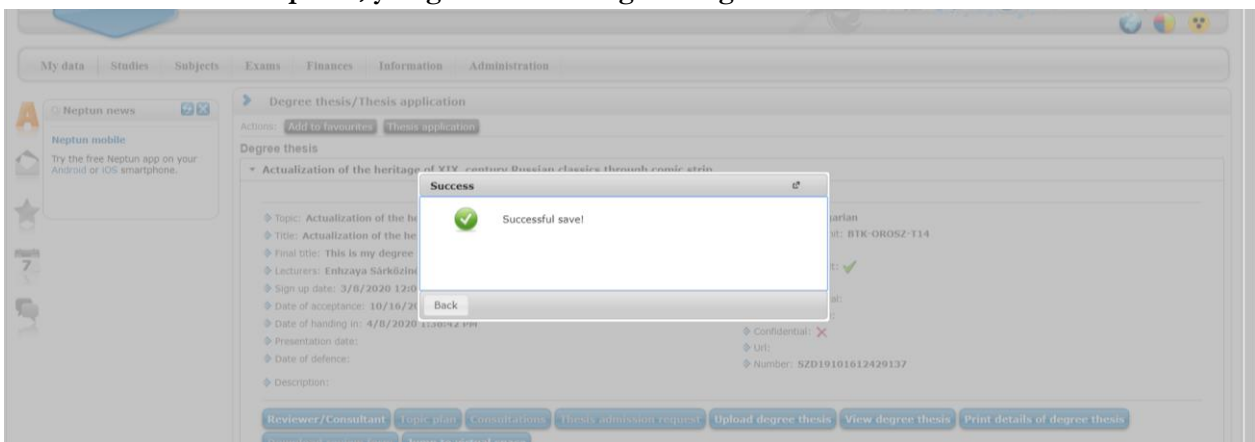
My data | Studies | Subjects | Exams | Finances | Information | Administration

Neptun news

Neptun mobile

Try the free Neptun app on your Android or iOS smartphone.

Degree thesis/Thesis application

Actions: Add to favourites | Thesis application

Degree thesis

Actualization of the heritage of XIX. century Russian classics through comic strip

Topic: Actualization of the he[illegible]

Title: Actualization of the he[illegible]

Final title: This is my degree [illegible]

Lecturers: Enhzaya Sárközin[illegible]

Sign up date: 3/8/2020 12:0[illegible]

Date of acceptance: 10/16/20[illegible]

Date of handing in: 4/8/2020 1:38:42 PM

Presentation date:

Date of defence:

Description:

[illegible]garian

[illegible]nt: BTK-OROSZ-T14

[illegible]t: ✓

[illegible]l:

Confidential: ✗

Url:

Number: SZD19101612429137

Success

Successful save!

Back

Reviewer/Consultant | Topic plan | Consultations | Thesis admission request | Upload degree thesis | View degree thesis | Print details of degree thesis